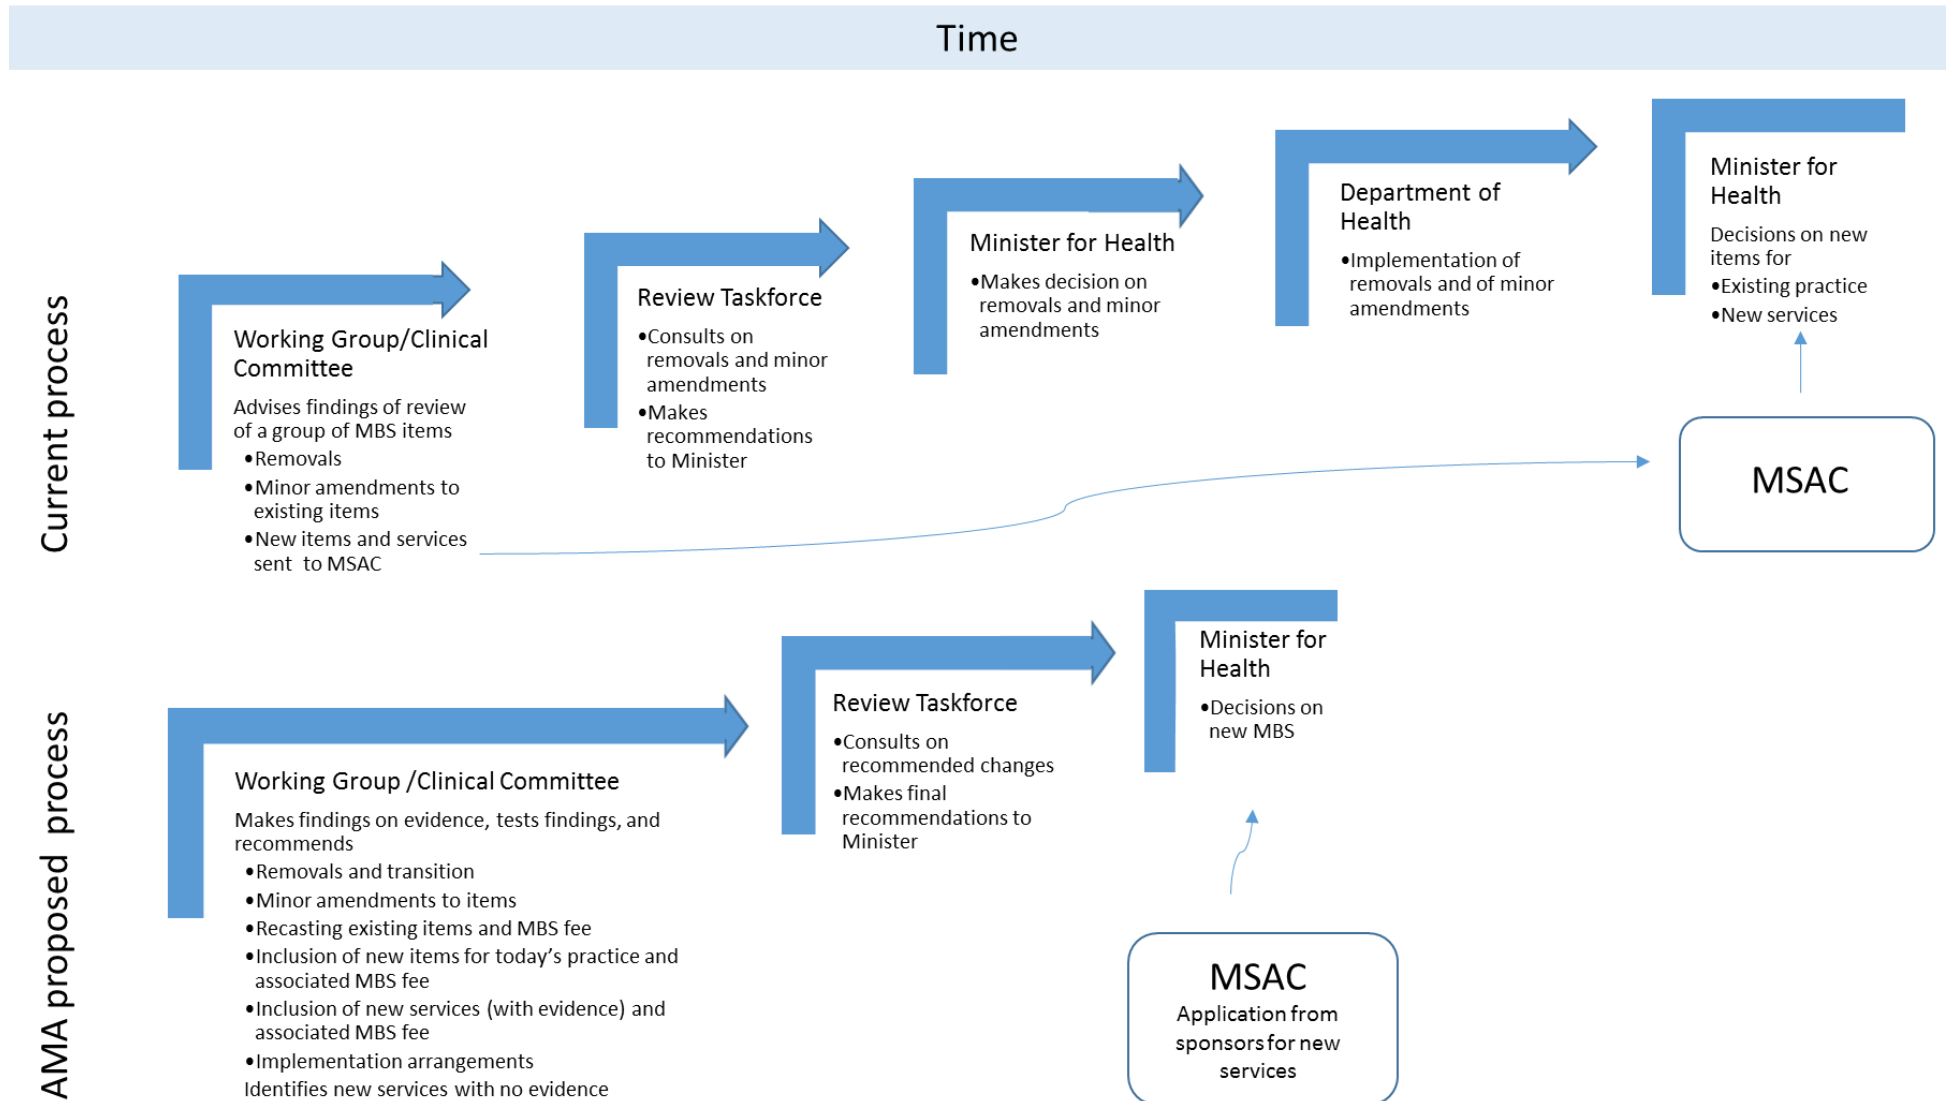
Time

Current process

Working Group/Clinical Committee

Advises findings of review of a group of MBS items
•Removals
•Minor amendments to existing items
•New items and services sent to MSAC

Review Taskforce

•Consults on removals and minor amendments
•Makes recommendations to Minister

Minister for Health

•Makes decision on removals and minor amendments

Department of Health

•Implementation of removals and of minor amendments

Minister for Health

Decisions on new items for
•Existing practice
•New services

MSAC

AMA proposed process

Working Group /Clinical Committee

Makes findings on evidence, tests findings, and recommends
•Removals and transition
•Minor amendments to items
•Recasting existing items and MBS fee
•Inclusion of new items for today's practice and associated MBS fee
•Inclusion of new services (with evidence) and associated MBS fee
•Implementation arrangements
Identifies new services with no evidence

Review Taskforce

•Consults on recommended changes
•Makes final recommendations to Minister

Minister for Health

•Decisions on new MBS

MSAC
Application from sponsors for new services